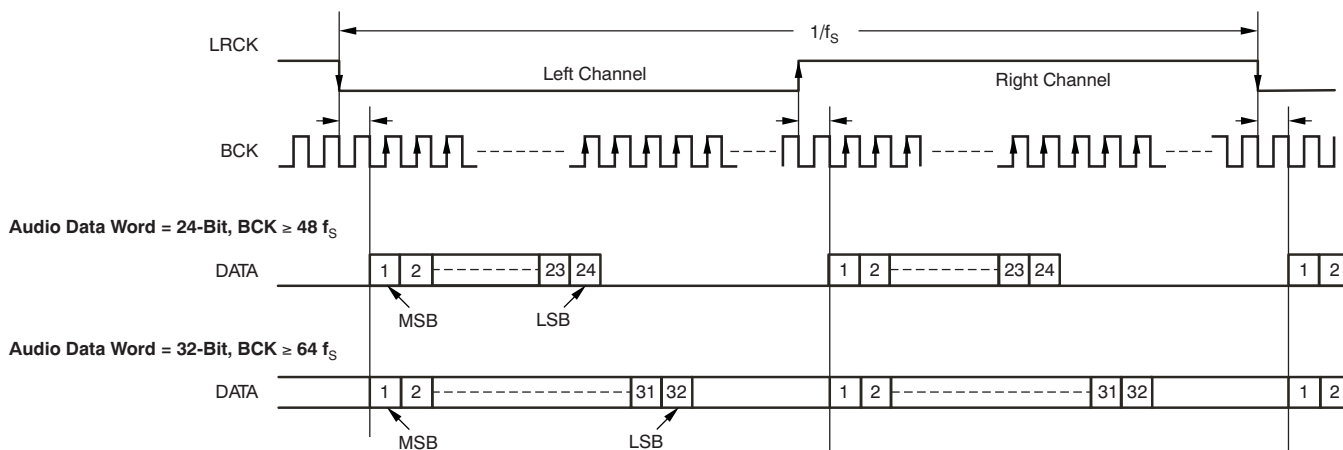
$1/f_S$

LRCK

Left Channel

Right Channel

BCK

**Audio Data Word = 24-Bit, BCK ≥ 48 $f_S$**

DATA

1 2 23 24

MSB LSB

1 2 23 24

1 2

**Audio Data Word = 32-Bit, BCK ≥ 64 $f_S$**

DATA

1 2 31 32

MSB LSB

1 2 31 32

1 2